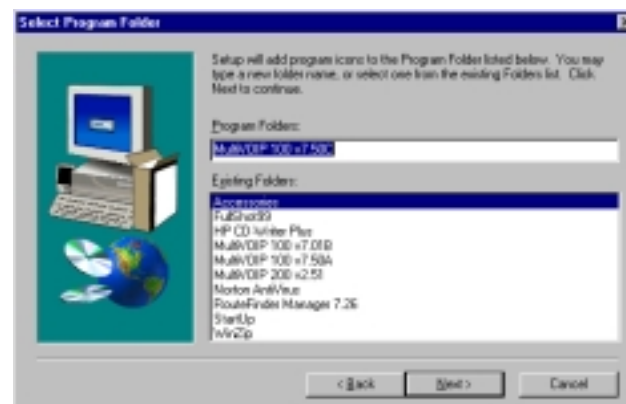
Select Program Folder

Setup will add program icons to the Program Folder listed below. You may type a new folder name, or select one from the existing Folders list. Click Next to continue.

Program Folders:

MultiVOIP 100 v7.50C

Existing Folders:

Accessories
FullShot99
HP CD-Writer Plus
MultiVOIP 100 v7.01B
MultiVOIP 100 v7.50A
MultiVOIP 200 v2.51
Norton AntiVirus
RouteFinder Manager 7.26
StartUp
WinZip

< Back
Next >
Cancel